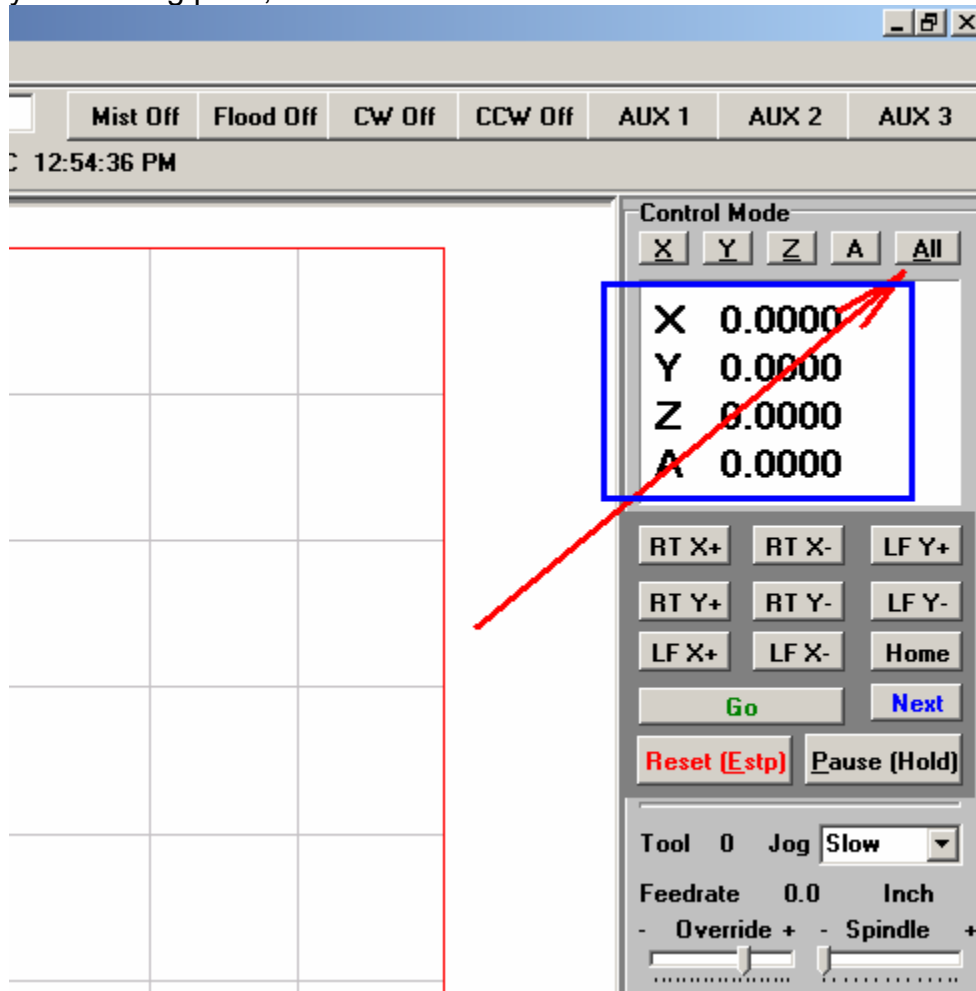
Mist Off | Flood Off | CW Off | CCW Off | AUX 1 | AUX 2 | AUX 3

12:54:36 PM

Control Mode
X Y Z A All

X 0.0000
Y 0.0000
Z 0.0000
A 0.0000

RT X+ RT X- LF Y+
RT Y+ RT Y- LF Y-
LF X+ LF X- Home
Go Next
Reset (Estp) Pause (Hold)

Tool 0 Jog Slow
Feedrate 0.0 Inch
- Override + - Spindle +